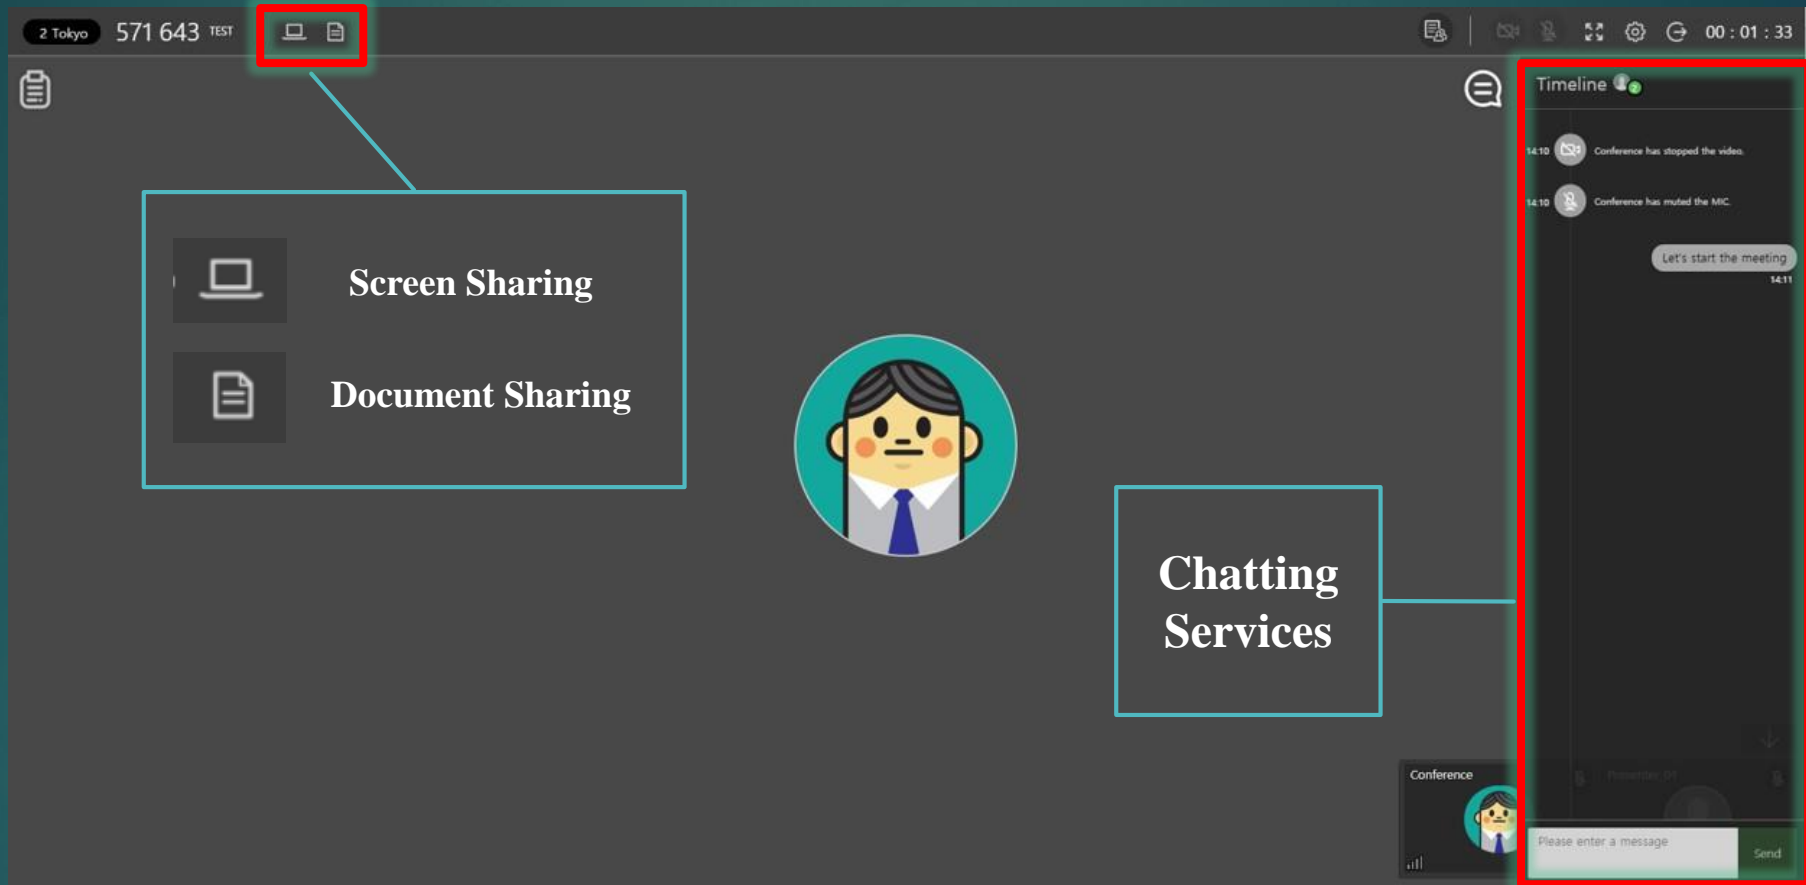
2 Tokyo 571 643 TEST

00 : 01 : 33

Screen Sharing

Document Sharing

Timeline

14:10 Conference has stopped the video.

14:10 Conference has muted the MIC.

Let's start the meeting

14:11

Chatting Services

Conference

Please enter a message

Send